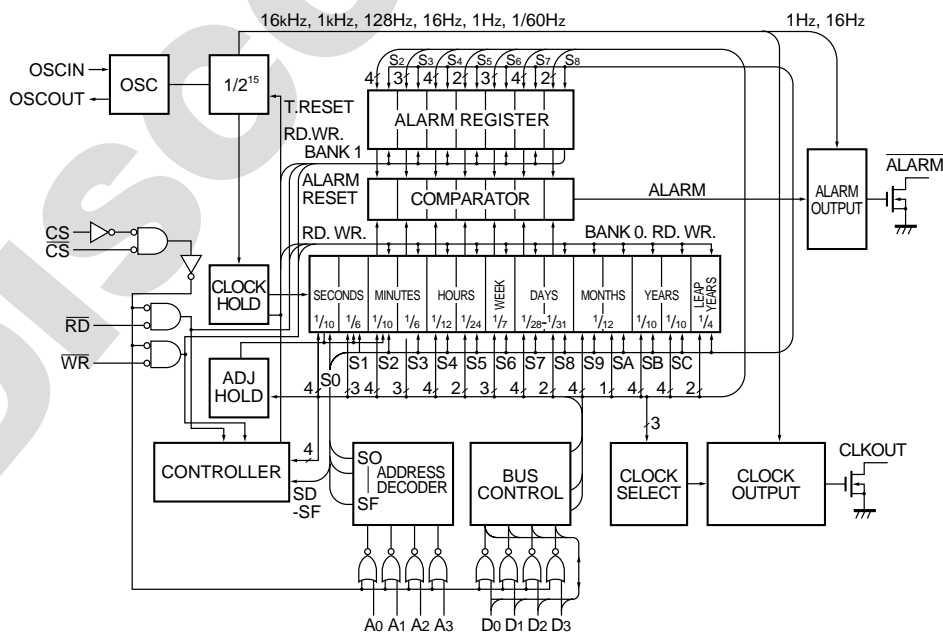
16kHz, 1kHz, 128Hz, 16Hz, 1Hz, 1/60Hz

1Hz, 16Hz

OSCIN

OSCOUT

OSC

$1/2^{15}$

T.RESET

RD.WR.

BANK 1

$S_2$ $S_3$ $S_4$ $S_5$ $S_6$ $S_7$ $S_8$

4 3 4 2 3 4 2

ALARM REGISTER

ALARM RESET

COMPARATOR

ALARM

ALARM OUTPUT

$\overline{ALARM}$

CS

$\overline{CS}$

RD. WR.

BANK 0. RD. WR.

CLOCK HOLD

SECONDS

MINUTES

HOURS

WEEK

DAYS

MONTHS

YEARS

LEAP YEARS

$^1/_{10}$ $^1/_6$ $^1/_{10}$ $^1/_6$ $^1/_{12}$ $^1/_{24}$ $^1/_7$ $^1/_{28}$-$^1/_{31}$ $^1/_{12}$ $^1/_{10}$ $^1/_{10}$ $^1/_4$

$\overline{RD}$

$\overline{WR}$

S1 S2 S3 S4 S5 S6 S7 S8 S9 SA SB SC

S0

ADJ HOLD

4 3 4 3 4 2 3 4 2 4 1 4 2

3

4

CONTROLLER

SD -SF

SO

SF

ADDRESS DECODER

BUS CONTROL

CLOCK SELECT

CLOCK OUTPUT

CLKOUT

A0 A1 A2 A3

D0 D1 D2 D3